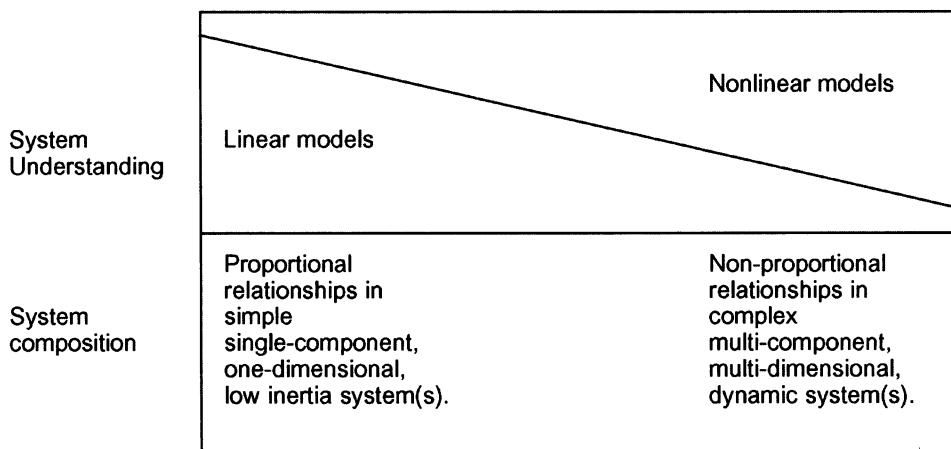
System Understanding

Linear models

Nonlinear models

System composition

Proportional relationships in simple single-component, one-dimensional, low inertia system(s).

Non-proportional relationships in complex multi-component, multi-dimensional, dynamic system(s).